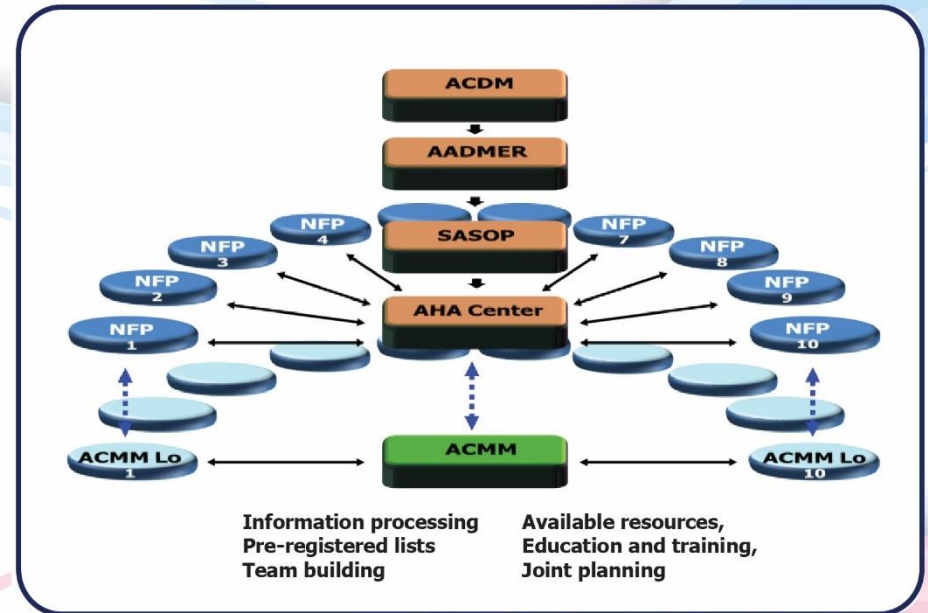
ACDM

AADMER

SASOP

NFP 4

NFP 3

NFP 2

NFP 1

NFP 7

NFP 8

NFP 9

NFP 10

AHA Center

ACMM Lo 1

ACMM

ACMM Lo 10

Information processing
Pre-registered lists
Team building

Available resources,
Education and training,
Joint planning